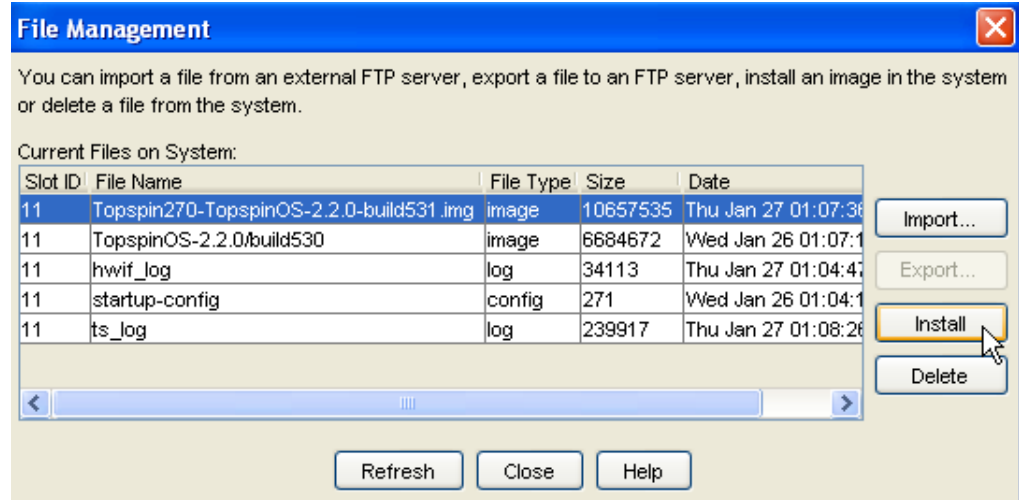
File Management

You can import a file from an external FTP server, export a file to an FTP server, install an image in the system or delete a file from the system.

Current Files on System:

| Slot ID | File Name | File Type | Size | Date |
|---|---|---|---|---|
| 11 | Topspin270-TopspinOS-2.2.0-build531.img | image | 10657535 | Thu Jan 27 01:07:3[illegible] |
| 11 | TopspinOS-2.2.0/build530 | image | 6684672 | Wed Jan 26 01:07:1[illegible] |
| 11 | hwif_log | log | 34113 | Thu Jan 27 01:04:4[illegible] |
| 11 | startup-config | config | 271 | Wed Jan 26 01:04:1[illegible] |
| 11 | ts_log | log | 239917 | Thu Jan 27 01:08:2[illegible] |

Import...
Export...
Install
Delete

Refresh Close Help